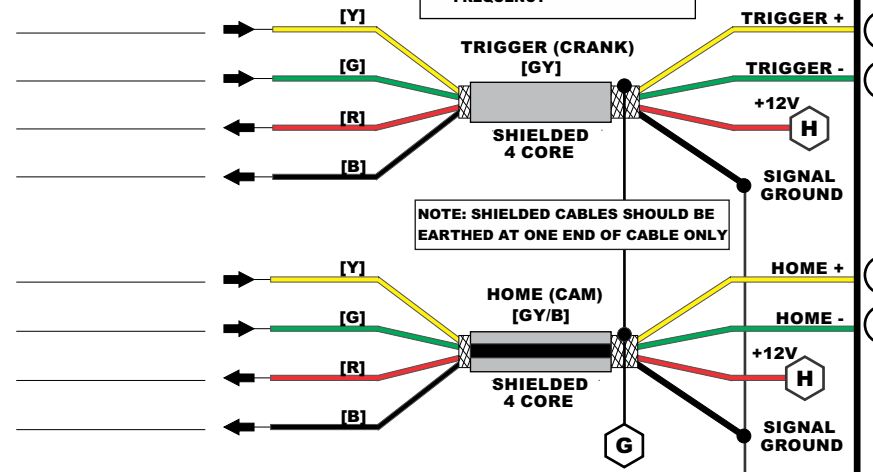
FREQUENCY

[Y]
[G]
[R]
[B]

TRIGGER (CRANK)
[GY]

SHIELDED
4 CORE

TRIGGER +
TRIGGER -
+12V
H
SIGNAL GROUND

NOTE: SHIELDED CABLES SHOULD BE EARTHED AT ONE END OF CABLE ONLY

[Y]
[G]
[R]
[B]

HOME (CAM)
[GY/B]

SHIELDED
4 CORE

HOME +
HOME -
+12V
H
G
SIGNAL GROUND